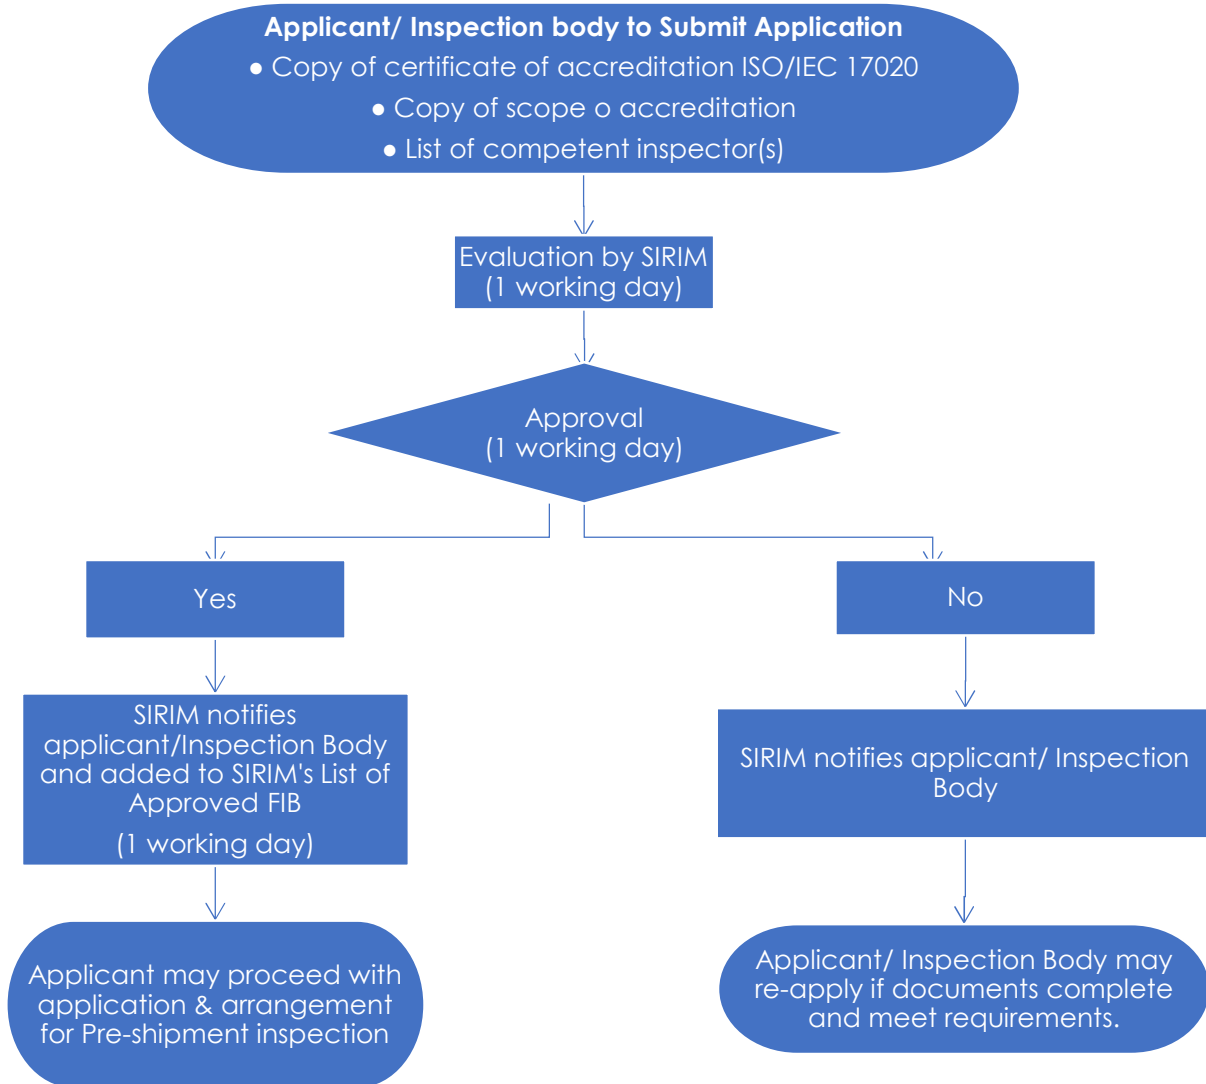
Applicant/ Inspection body to Submit Application

● Copy of certificate of accreditation ISO/IEC 17020

● Copy of scope o accreditation

● List of competent inspector(s)

Evaluation by SIRIM
(1 working day)

Approval
(1 working day)

Yes

No

SIRIM notifies applicant/Inspection Body and added to SIRIM's List of Approved FIB

(1 working day)

SIRIM notifies applicant/ Inspection Body

Applicant may proceed with application & arrangement for Pre-shipment inspection

Applicant/ Inspection Body may re-apply if documents complete and meet requirements.